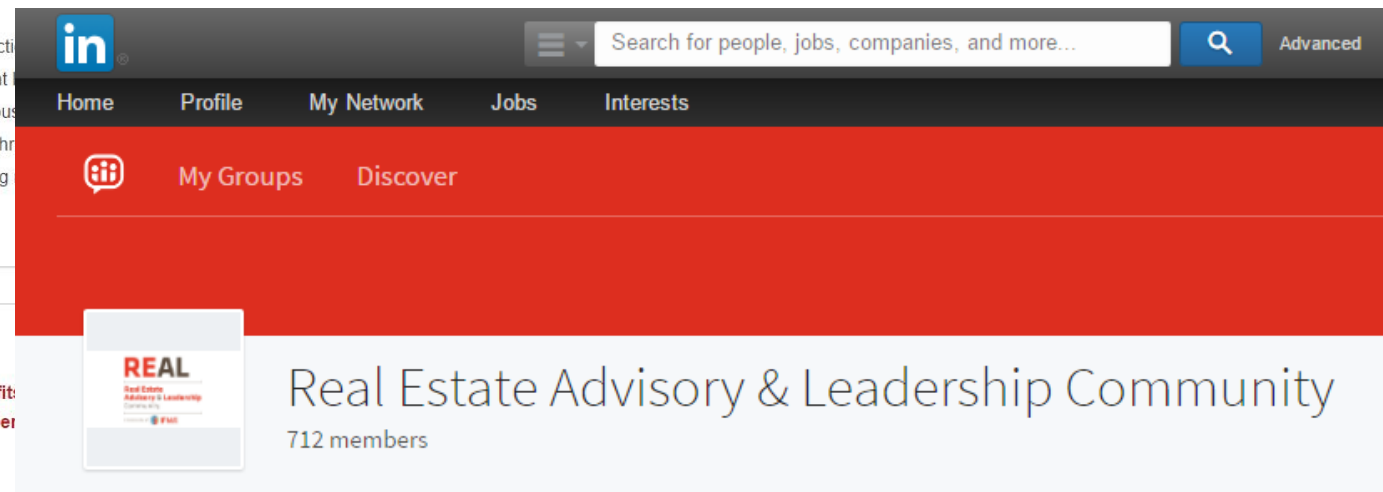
in

Search for people, jobs, companies, and more...

Advanced

Home Profile My Network Jobs Interests

My Groups Discover

REAL
Real Estate Advisory & Leadership Community

Real Estate Advisory & Leadership Community
712 members